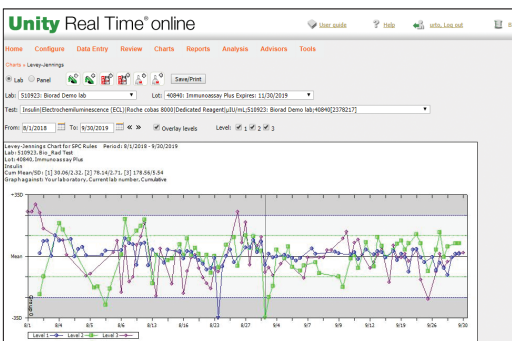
Unity Real Time® online

User guide   Help   urts, Log out

Home   Configure   Data Entry   Review   Charts   Reports   Analysis   Advisors   Tools

Charts » Levey-Jennings

Lab   Panel   Save/Print

Lab: 510923: Biorad Demo lab   Lot: 40840: Immunoassay Plus Expires: 11/30/2019

Test: Insulin|Electrochemiluminescence (ECL)|Roche cobas 8000|Dedicated Reagent|µIU/mL|510923: Biorad Demo lab|40840|2378217]

From: 8/1/2018   To: 9/30/2019   « »   Overlay levels   Level: 1 2 3

Levey-Jennings Chart for SPC Rules   Period: 8/1/2018 - 9/30/2019
Lab: 510923: Bio_Rad Test
Lot: 40840: Immunoassay Plus
Insulin
Cum Mean/SD: [1] 30.06/2.32, [2] 78.14/2.71, [3] 178.56/5.54
Graph against: Your laboratory, Current lab number, Cumulative

+3SD

Mean

-3SD

8/1   8/4   8/5   8/8   8/13   8/16   8/19   8/23   8/27   9/4   9/7   9/9   9/12   9/19   9/26   9/30

Level 1   Level 2   Level 3